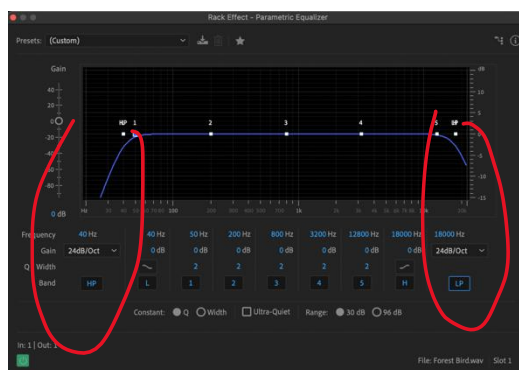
Rack Effect - Parametric Equalizer

Presets: (Custom)

Gain

40
20
0
-20
-40
-60
-80

0 dB

HP 1 2 3 4 5 LP

dB
15
10
5
0
-5
-10
-15

Hz 100 1k 10k

Frequency 40 Hz 40 Hz 50 Hz 200 Hz 800 Hz 3200 Hz 12800 Hz 18000 Hz 18000 Hz

Gain 24dB/Oct 0 dB 0 dB 0 dB 0 dB 0 dB 0 dB 0 dB 24dB/Oct

Q Width 2 2 2 2 2

Band HP L 1 2 3 4 5 H LP

Constant: Q Width Ultra-Quiet Range: 30 dB 96 dB

In: 1 | Out: 1

File: Forest Bird.wav Slot 1